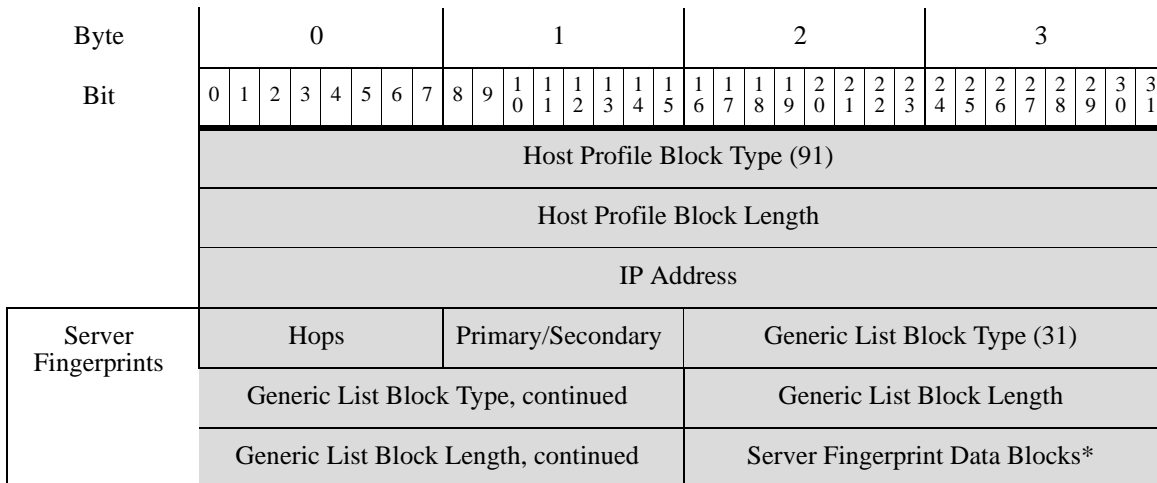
| Byte | 0 | 1 | 2 | 3 |
|---|---|---|---|---|
| Bit | 0 1 2 3 4 5 6 7 | 8 9 10 11 12 13 14 15 | 16 17 18 19 20 21 22 23 | 24 25 26 27 28 29 30 31 |
| | Host Profile Block Type (91) | | | |
| | Host Profile Block Length | | | |
| | IP Address | | | |
| Server Fingerprints | Hops | Primary/Secondary | Generic List Block Type (31) | |
| | Generic List Block Type, continued | | Generic List Block Length | |
| | Generic List Block Length, continued | | Server Fingerprint Data Blocks* | |